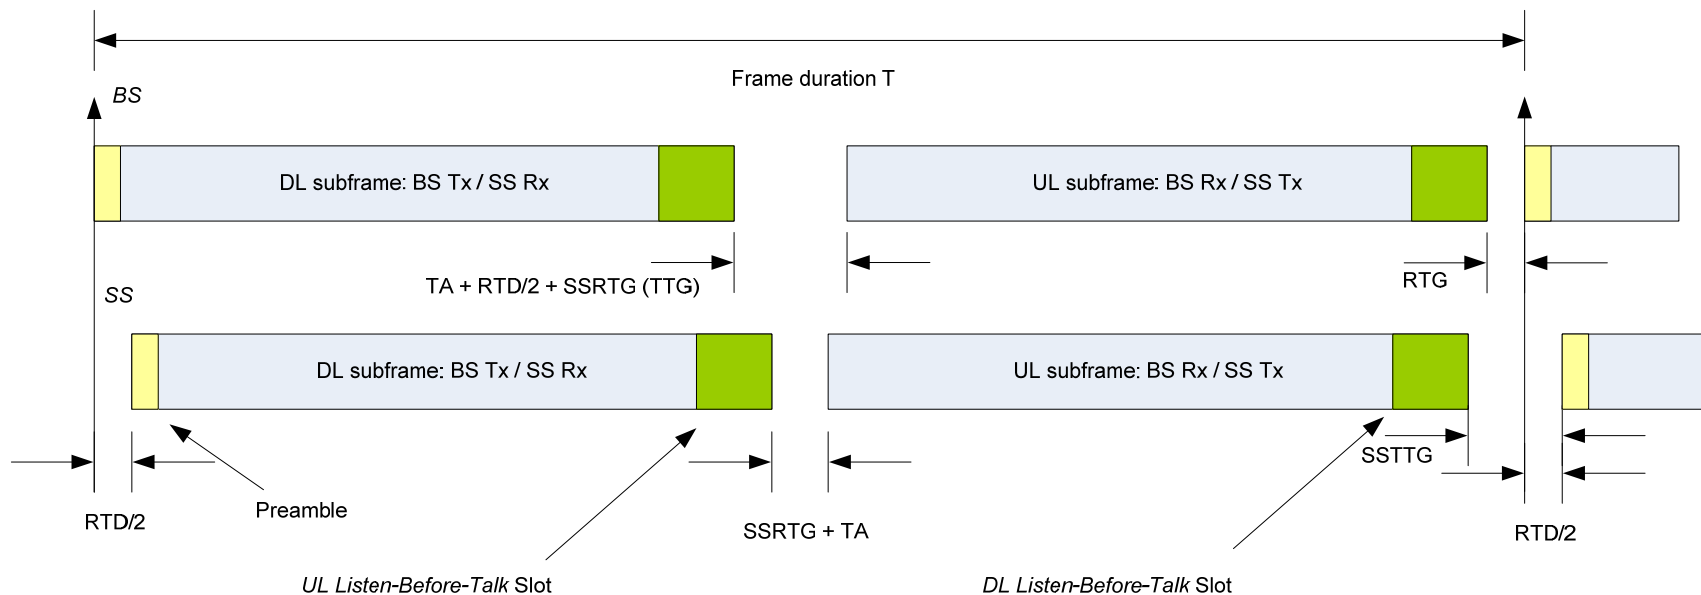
Frame duration T

BS

DL subframe: BS Tx / SS Rx

UL subframe: BS Rx / SS Tx

TA + RTD/2 + SSRTG (TTG)

RTG

SS

DL subframe: BS Tx / SS Rx

UL subframe: BS Rx / SS Tx

SSTTG

RTD/2

Preamble

SSRTG + TA

RTD/2

*UL Listen-Before-Talk* Slot

*DL Listen-Before-Talk* Slot